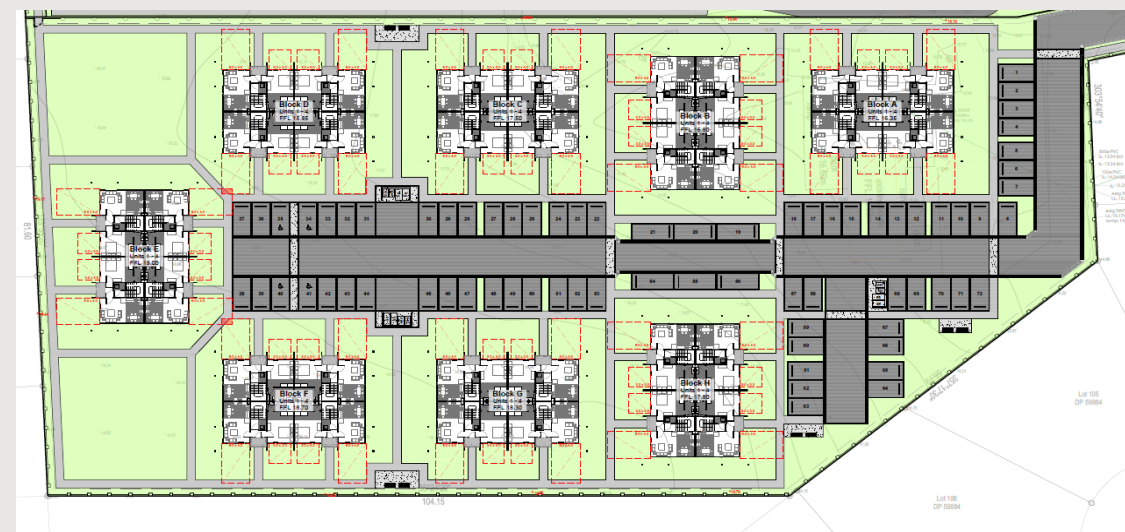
Block D
FFL 18.85

Block C
Units 1-4
FFL 17.60

Block B
Units 1-4
FFL 16.60

Block A
Units 1-4
FFL 16.35

Block E
Units 1-4
FFL 19.00

Block F
Units 1-4
FFL 18.70

Block G
Units 1-4
FFL 18.30

Block H
Units 1-4
FFL 17.60

1
2
3
4
5
6
7

37 36 35 34 33 32 31 30 29 28 27 26 25 24 23 22 18 17 16 15 14 13 12 11 10 9 8

21 20 19

38 39 40 41 42 43 44 45 46 47 48 49 50 51 52 53 54 55 56 57 58 59 60 69 70 71 72

59
60
61
62
63

67
66
65
64

303°54'40"

Lot 105
DP 59884

Lot 106
DP 59884

104.15

61.80